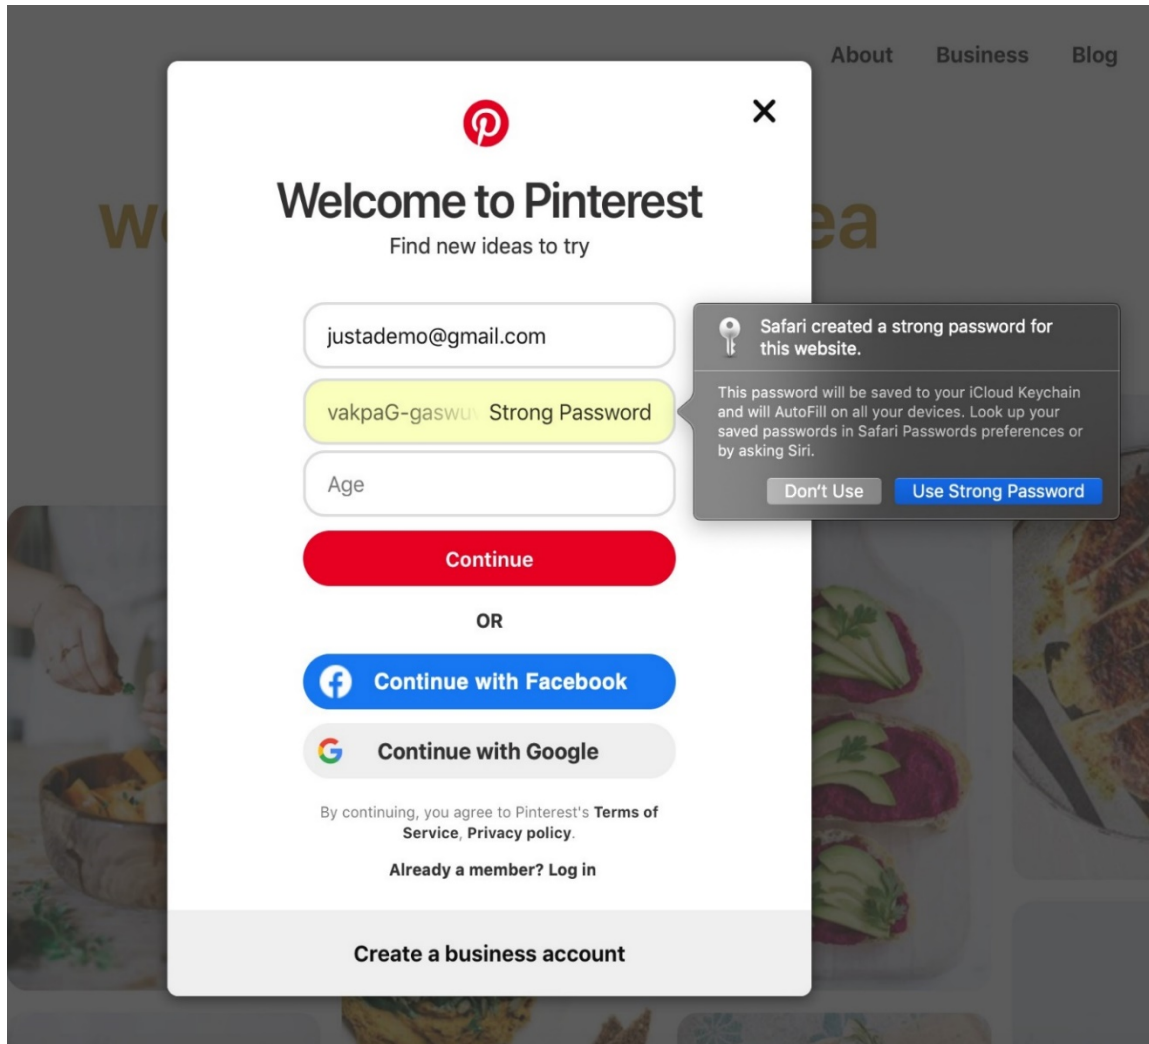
About Business Blog

Welcome to Pinterest
Find new ideas to try

justademo@gmail.com

vakpaG-gaswu Strong Password

Age

Continue

OR

Continue with Facebook

Continue with Google

By continuing, you agree to Pinterest's Terms of Service, Privacy policy.

Already a member? Log in

Create a business account

Safari created a strong password for this website.

This password will be saved to your iCloud Keychain and will AutoFill on all your devices. Look up your saved passwords in Safari Passwords preferences or by asking Siri.

Don't Use Use Strong Password